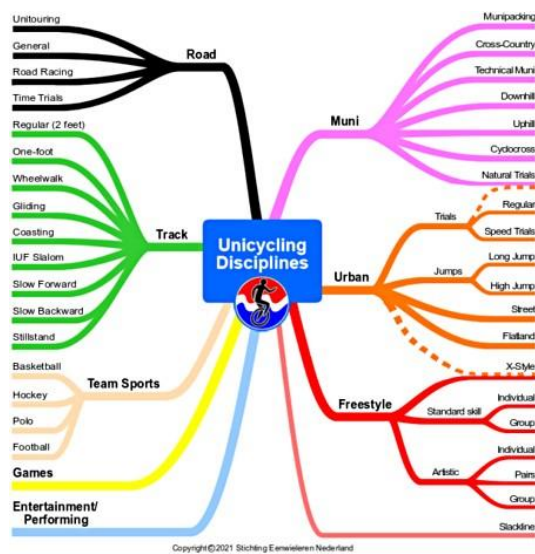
Unicycling Disciplines

Road
Unitouring
General
Road Racing
Time Trials

Track
Regular (2 feet)
One-foot
Wheelwalk
Gliding
Coasting
IUF Slalom
Slow Forward
Slow Backward
Stillstand

Team Sports
Basketball
Hockey
Polo
Football

Games

Entertainment/ Performing

Muni
Munipacking
Cross-Country
Technical Muni
Downhill
Uphill
Cyclocross
Natural Trials

Urban
Trials
Regular
Speed Trials
Jumps
Long Jump
High Jump
Street
Flatland
X-Style

Freestyle
Standard skill
Individual
Group
Artistic
Individual
Pairs
Group

Slackline

Copyright©2021 Stichting Eenwieleren Nederland